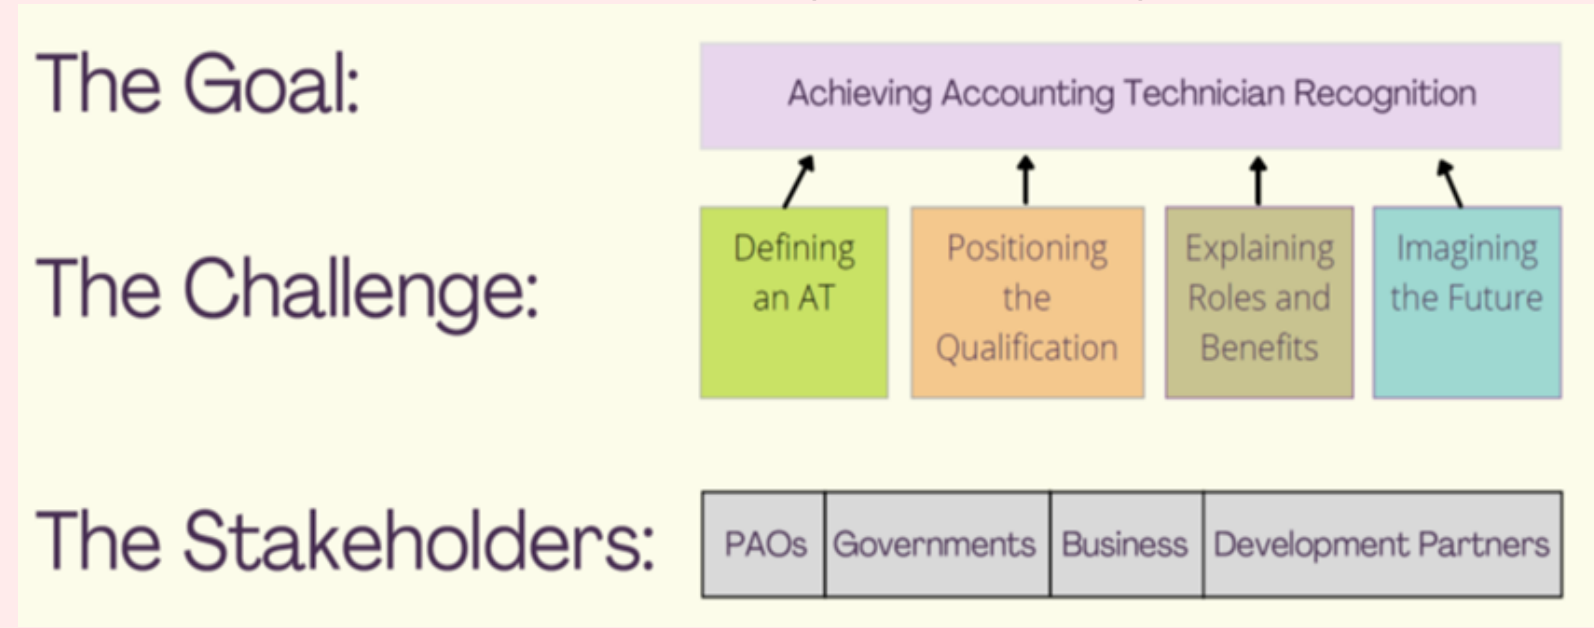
The Goal:

Achieving Accounting Technician Recognition

The Challenge:

Defining an AT

Positioning the Qualification

Explaining Roles and Benefits

Imagining the Future

The Stakeholders:

| PAOs | Governments | Business | Development Partners |
|---|---|---|---|